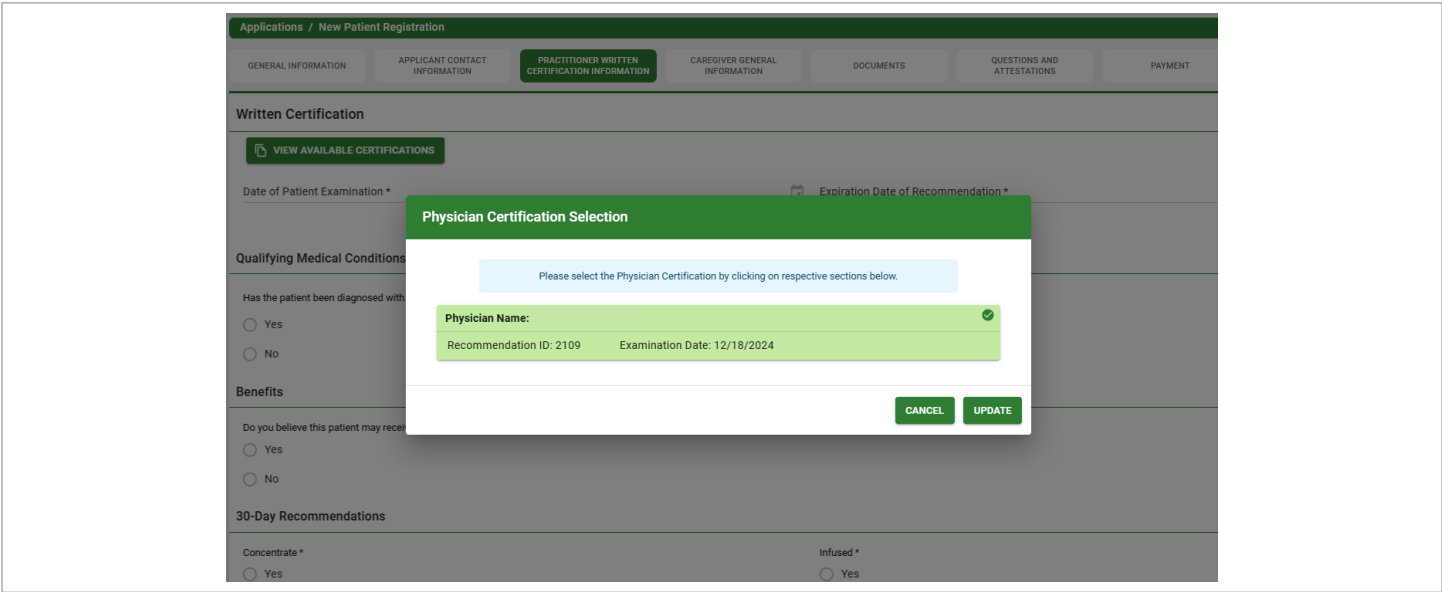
Applications / New Patient Registration

GENERAL INFORMATION

APPLICANT CONTACT INFORMATION

PRACTITIONER WRITTEN CERTIFICATION INFORMATION

CAREGIVER GENERAL INFORMATION

DOCUMENTS

QUESTIONS AND ATTESTATIONS

PAYMENT

Written Certification

VIEW AVAILABLE CERTIFICATIONS

Date of Patient Examination *

Expiration Date of Recommendation *

Qualifying Medical Conditions

Has the patient been diagnosed with

Yes

No

Benefits

Do you believe this patient may recei

Yes

No

30-Day Recommendations

Concentrate *

Yes

Infused *

Yes

Physician Certification Selection

Please select the Physician Certification by clicking on respective sections below.

Physician Name:

Recommendation ID: 2109

Examination Date: 12/18/2024

CANCEL

UPDATE